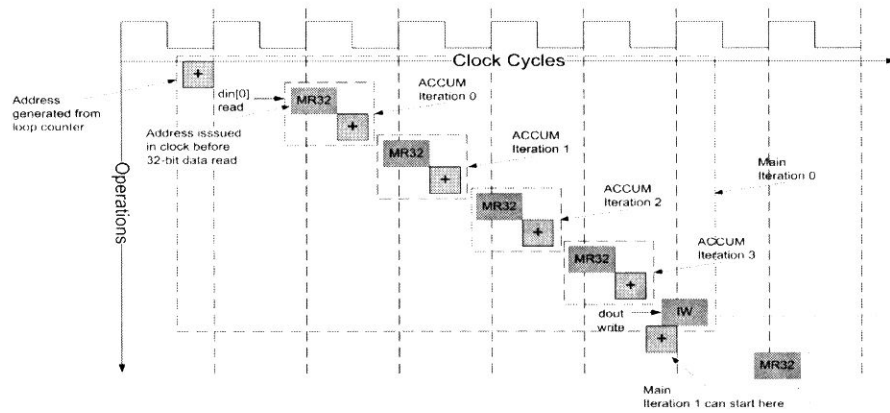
Clock Cycles

Address generated from loop counter

+

din[0] read

MR32

Address isssued in clock before 32-bit data read

+

ACCUM Iteration 0

MR32

+

ACCUM Iteration 1

MR32

+

ACCUM Iteration 2

Main Iteration 0

MR32

+

ACCUM Iteration 3

dout write

IW

+

MR32

Main Iteration 1 can start here

Operations